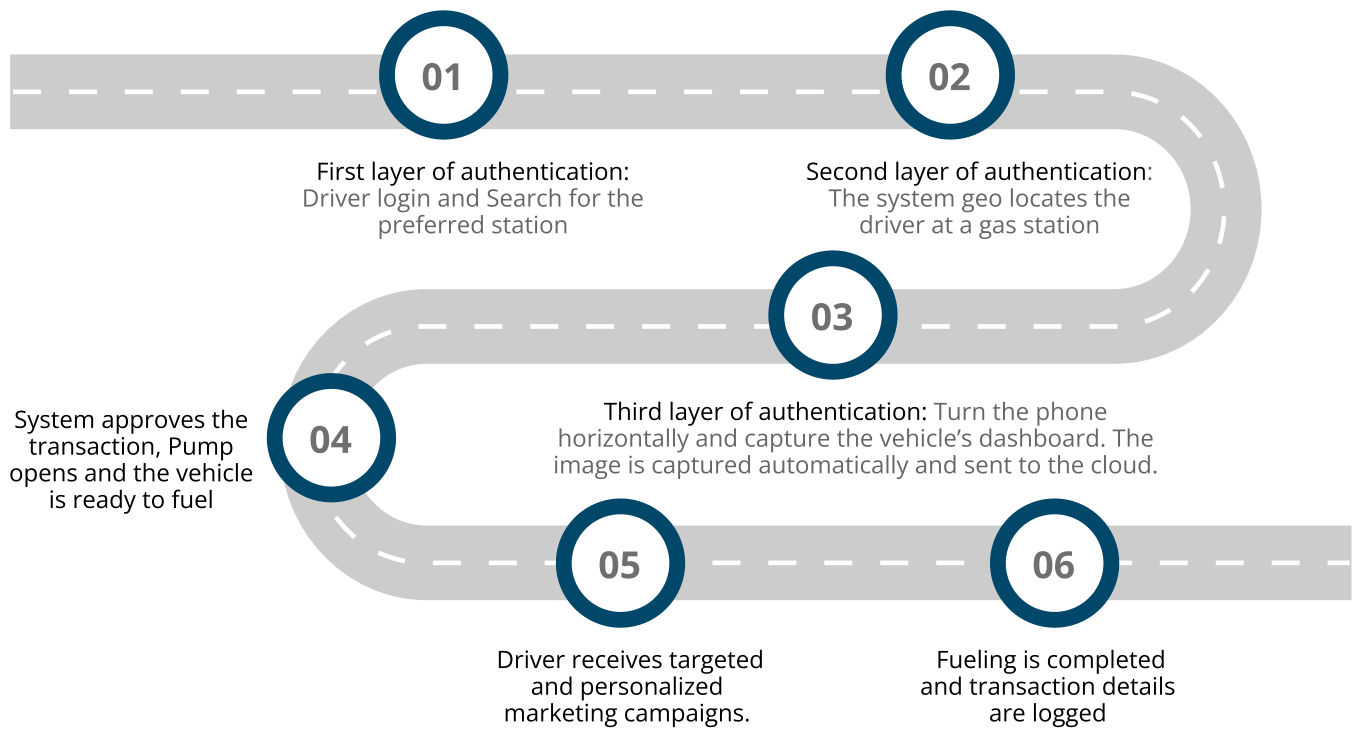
01

First layer of authentication: Driver login and Search for the preferred station

02

Second layer of authentication: The system geo locates the driver at a gas station

03

Third layer of authentication: Turn the phone horizontally and capture the vehicle’s dashboard. The image is captured automatically and sent to the cloud.

04

System approves the transaction, Pump opens and the vehicle is ready to fuel

05

Driver receives targeted and personalized marketing campaigns.

06

Fueling is completed and transaction details are logged